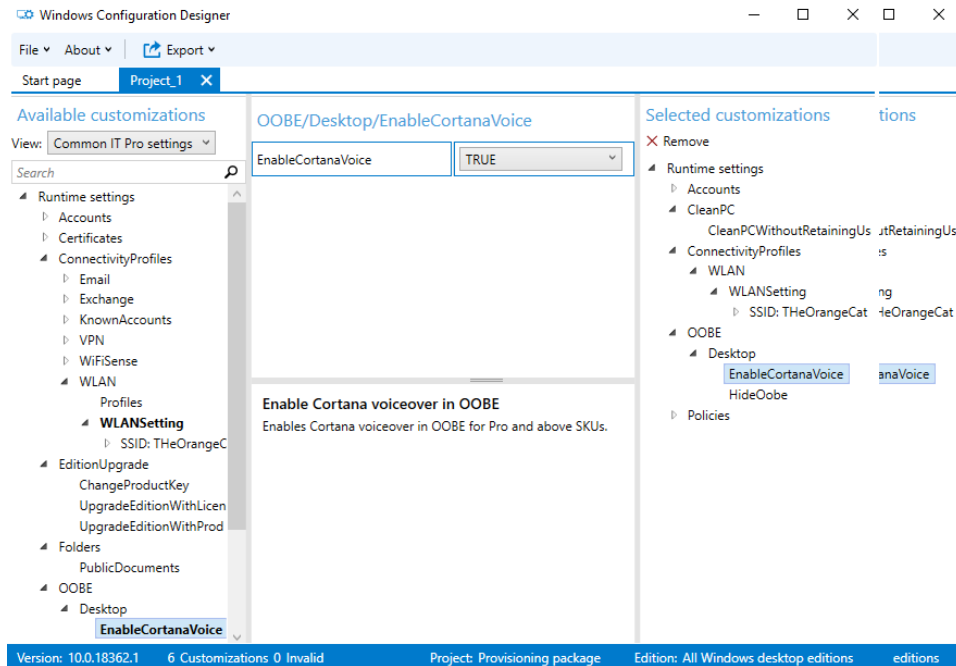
Windows Configuration Designer

File ˅ About ˅ Export ˅

Start page Project_1 ✕

Available customizations

View: Common IT Pro settings

Search

Runtime settings
Accounts
Certificates
ConnectivityProfiles
Email
Exchange
KnownAccounts
VPN
WiFiSense
WLAN
Profiles
WLANSetting
SSID: THeOrangeC
EditionUpgrade
ChangeProductKey
UpgradeEditionWithLicen
UpgradeEditionWithProd
Folders
PublicDocuments
OOBE
Desktop
EnableCortanaVoice

OOBE/Desktop/EnableCortanaVoice

EnableCortanaVoice | TRUE

Enable Cortana voiceover in OOBE
Enables Cortana voiceover in OOBE for Pro and above SKUs.

Selected customizations

tions

✕ Remove

Runtime settings
Accounts
CleanPC
CleanPCWithoutRetainingUs utRetainingUs
ConnectivityProfiles s
WLAN
WLANSetting ng
SSID: THeOrangeCat leOrangeCat
OOBE
Desktop
EnableCortanaVoice anaVoice
HideOobe
Policies

Version: 10.0.18362.1 6 Customizations 0 Invalid Project: Provisioning package Edition: All Windows desktop editions editions